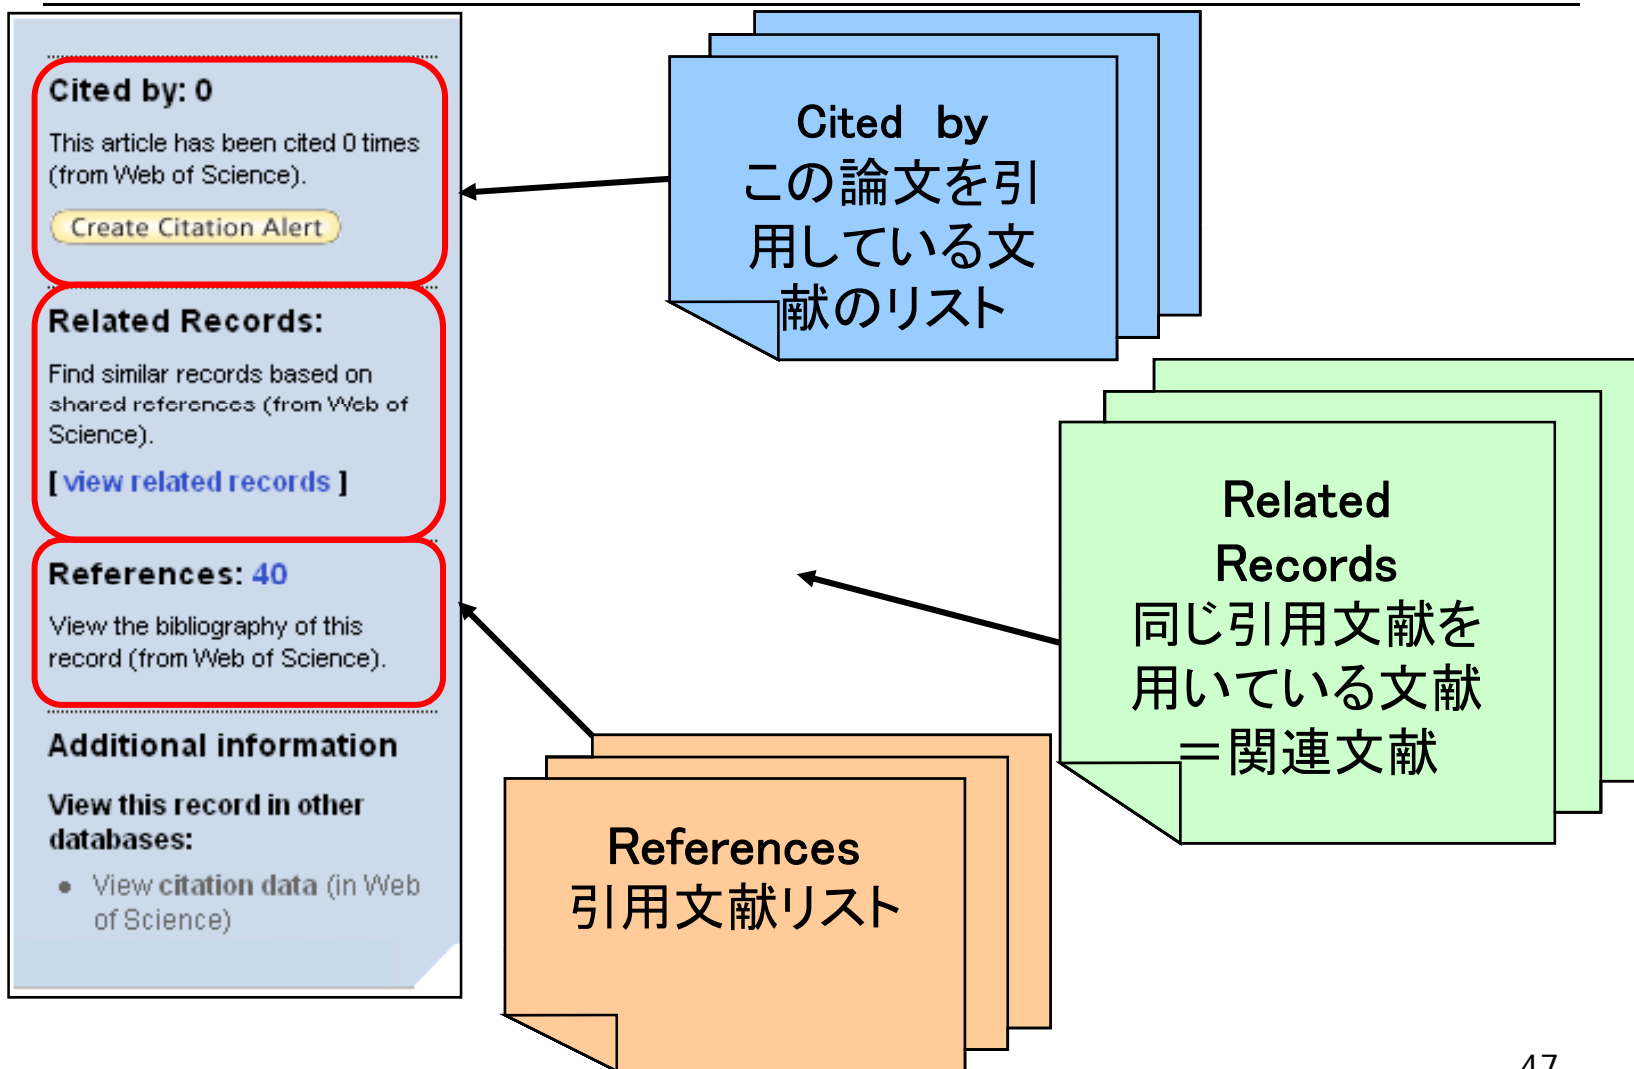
Cited by: 0

This article has been cited 0 times (from Web of Science).

Create Citation Alert

Related Records:

Find similar records based on shared references (from Web of Science).

[ view related records ]

References: 40

View the bibliography of this record (from Web of Science).

Additional information

View this record in other databases:

• View citation data (in Web of Science)

Cited by
この論文を引用している文献のリスト

Related Records
同じ引用文献を用いている文献
＝関連文献

References
引用文献リスト

47